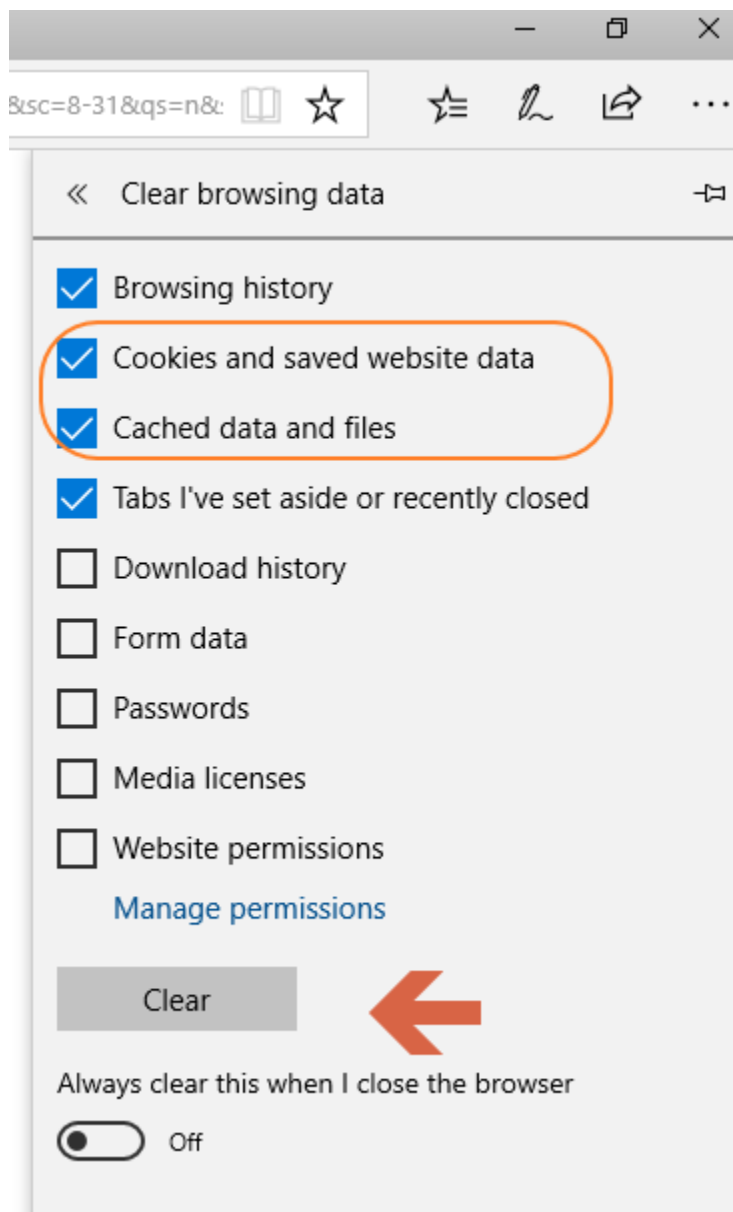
&sc=8-31&qs=n&

« Clear browsing data

Browsing history

Cookies and saved website data

Cached data and files

Tabs I've set aside or recently closed

Download history

Form data

Passwords

Media licenses

Website permissions

Manage permissions

Clear

Always clear this when I close the browser

Off